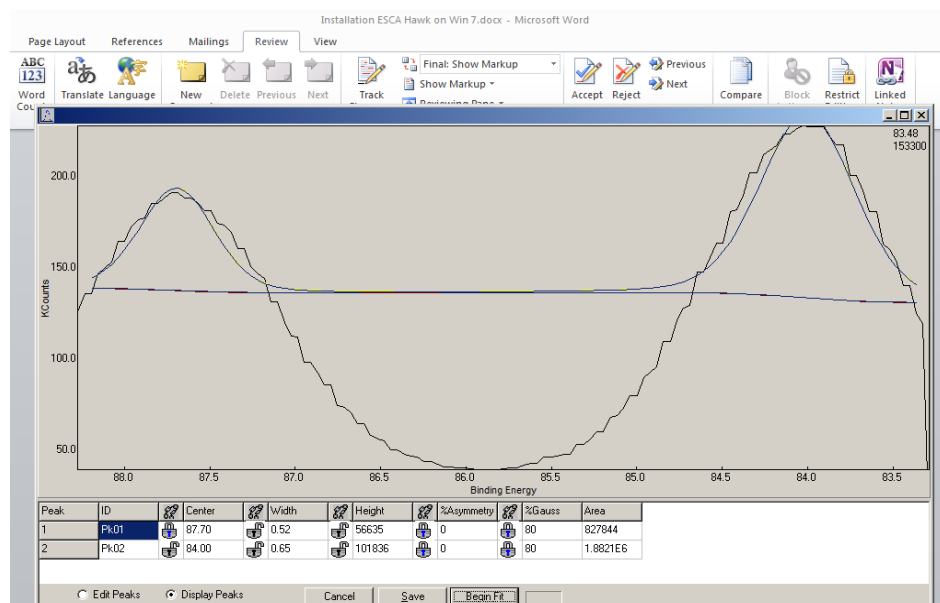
Installation ESCA Hawk on Win 7.docx - Microsoft Word

Page Layout References Mailings Review View

ABC 123 Word Cou
Translate Language
New
Delete Previous Next
Track
Final: Show Markup
Show Markup
Reviewing Pane
Accept Reject
Previous
Next
Compare
Block
Restrict
Linked

83.48
153300

200.0
150.0
100.0
50.0

KCounts

88.0 87.5 87.0 86.5 86.0 85.5 85.0 84.5 84.0 83.5

Binding Energy

| Peak | ID | | Center | | Width | | Height | | %Asymmetry | | %Gauss | Area |
|---|---|---|---|---|---|---|---|---|---|---|---|---|
| 1 | Pk01 | | 87.70 | | 0.52 | | 56635 | | 0 | | 80 | 827844 |
| 2 | Pk02 | | 84.00 | | 0.65 | | 101836 | | 0 | | 80 | 1.8821E6 |

Edit Peaks Display Peaks Cancel Save Begin Fit